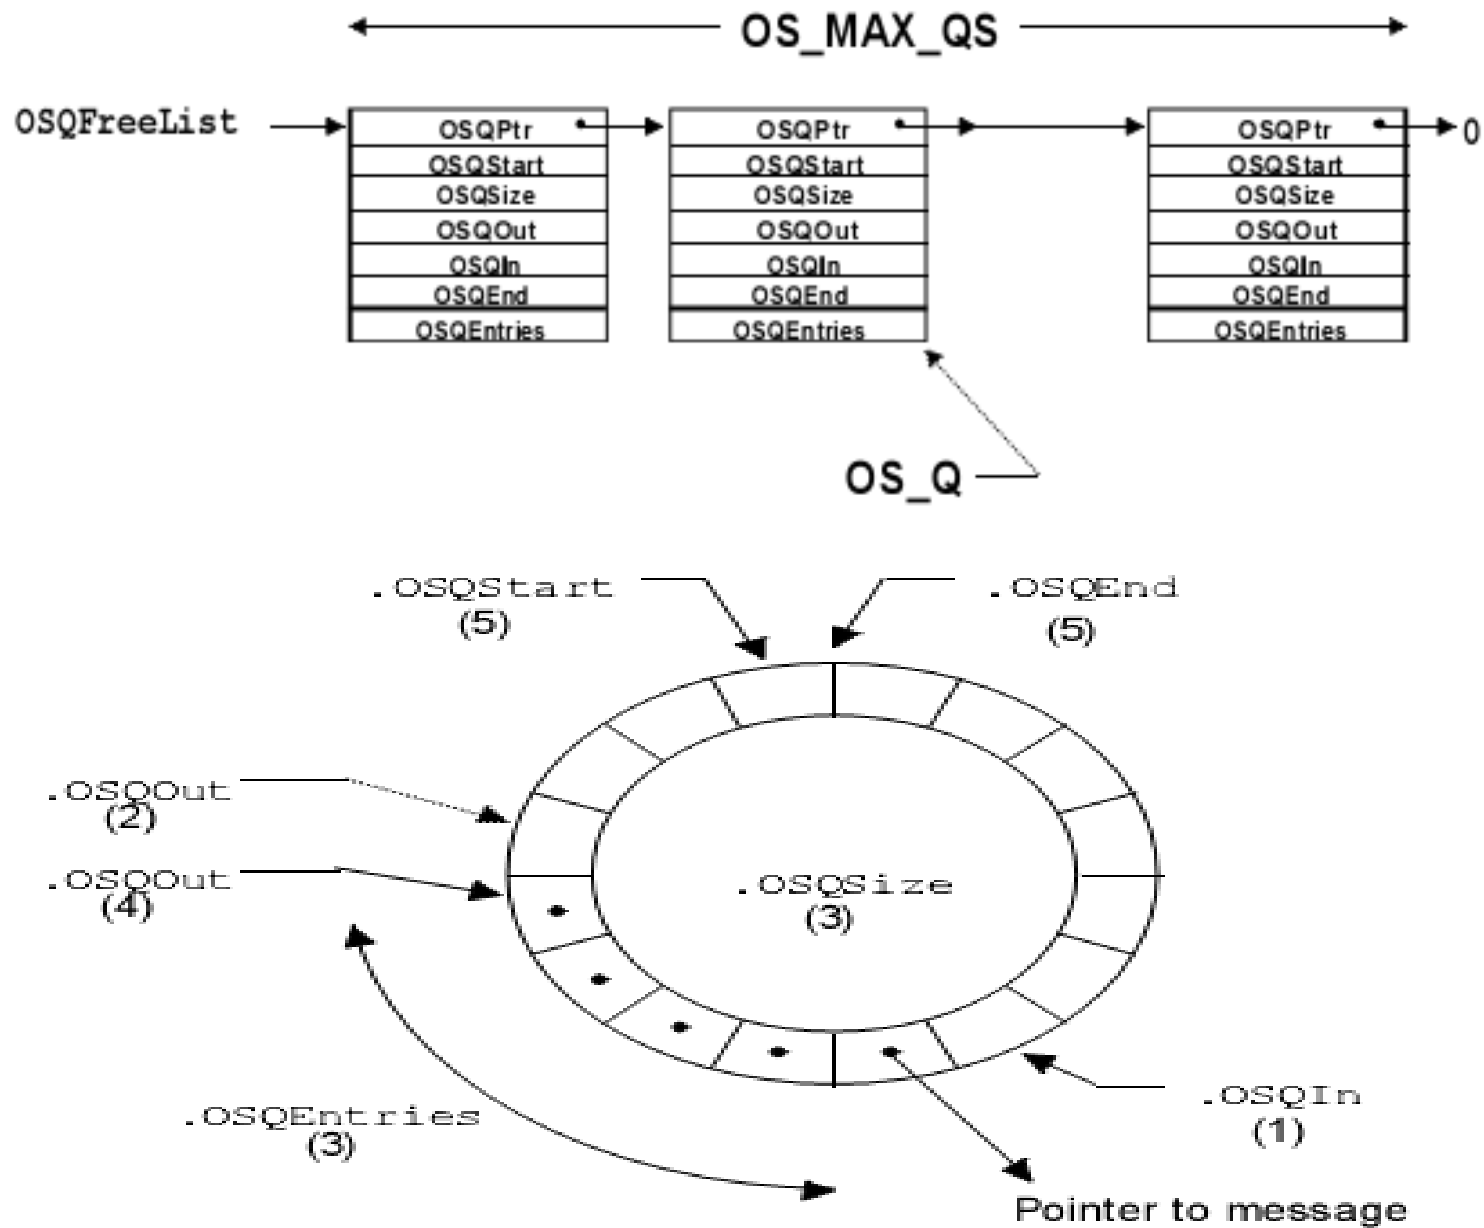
OS_MAX_QS

OSQFreeList

OSQPtr
OSQStart
OSQSize
OSQOut
OSQIn
OSQEnd
OSQEntries

OSQPtr
OSQStart
OSQSize
OSQOut
OSQIn
OSQEnd
OSQEntries

OSQPtr
OSQStart
OSQSize
OSQOut
OSQIn
OSQEnd
OSQEntries

0

OS_Q

.OSQStart
(5)

.OSQEnd
(5)

.OSQOut
(2)

.OSQOut
(4)

.OSQSize
(3)

.OSQEntries
(3)

.OSQIn
(1)

Pointer to message